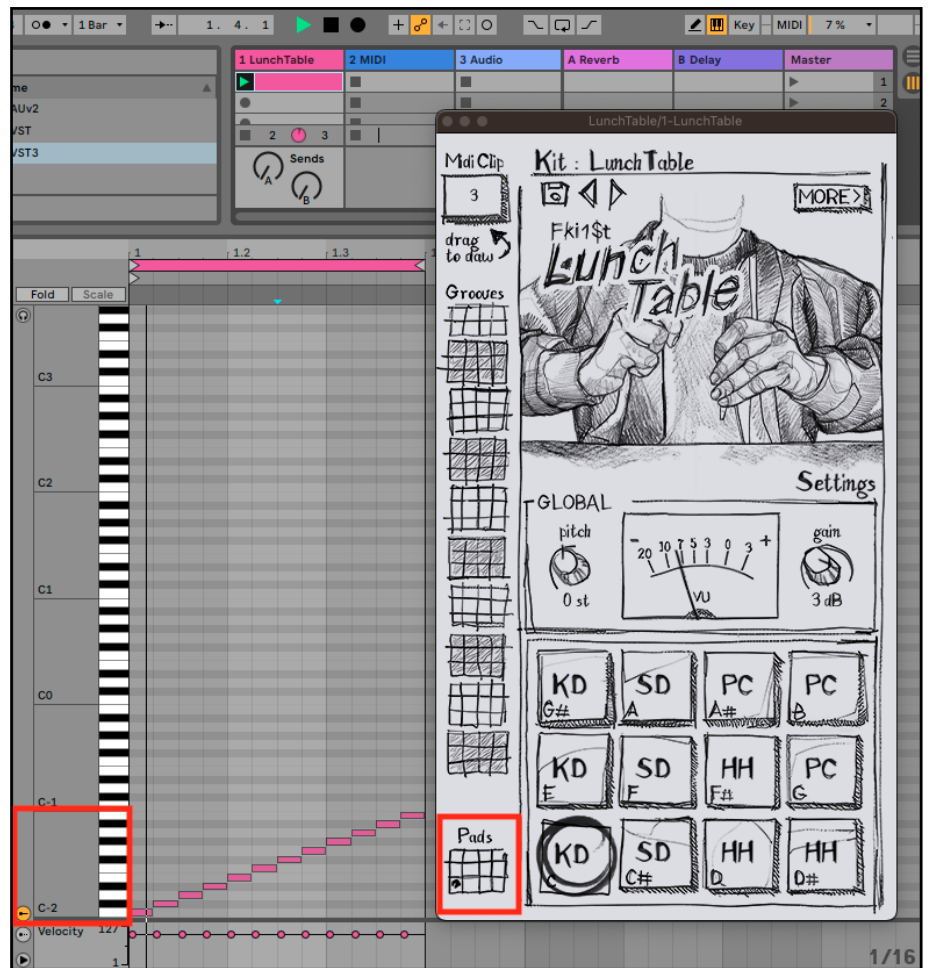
1 Bar
1. 4. 1
Key
MIDI
7 %
1 LunchTable
2 MIDI
3 Audio
A Reverb
B Delay
Master
me
AUv2
VST
VST3
2
3
Sends
A
B
1
2
LunchTable/1-LunchTable
1
1.2
1.3
Fold
Scale
C3
C2
C1
C0
C-1
C-2
Velocity
127
1
1/16
Midi Clip
3
drag to daw
Grooves
Pads
Kit : LunchTable
MORE>
Fki1$t
Lunch Table
Settings
GLOBAL
pitch
0 st
20 10 7 5 3 0 3
VU
gain
3 dB
KD
G#
SD
A
PC
A#
PC
B
KD
E
SD
F
HH
F#
PC
G
KD
C
SD
C#
HH
D
HH
D#